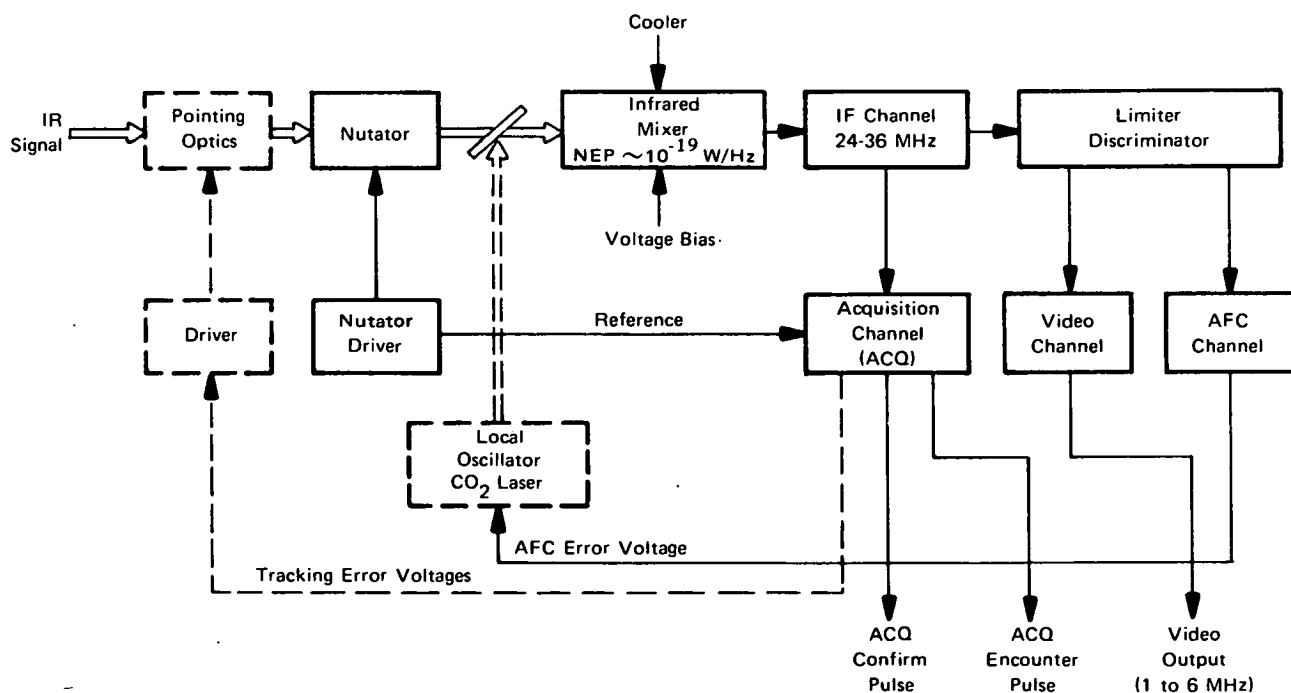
Cooler

IR Signal

Pointing Optics

Nutator

Infrared Mixer NEP $\sim 10^{-19}$ W/Hz

IF Channel 24-36 MHz

Limiter Discriminator

Voltage Bias

Driver

Nutator Driver

Reference

Acquisition Channel (ACQ)

Video Channel

AFC Channel

Local Oscillator $CO_2$ Laser

AFC Error Voltage

Tracking Error Voltages

ACQ Confirm Pulse

ACQ Encounter Pulse

Video Output (1 to 6 MHz)